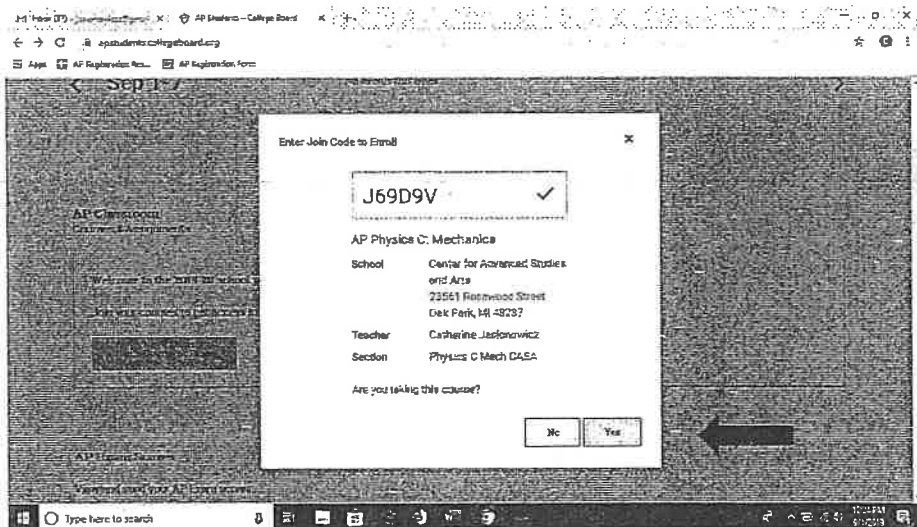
Inbox (17) - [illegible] × AP Students – College Board ×

apstudents.collegeboard.org

Apps AP Registration Res... AP Registration Form

Sep 1 7

AP Classroom
Courses & Assignments

Welcome to the 2019-20 school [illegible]

Join your course(s) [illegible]

AP Exam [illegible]

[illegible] your AP Exam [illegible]

Enter Join Code to Enroll

×

J69D9V

AP Physics C: Mechanics

| School | Center for Advanced Studies and Arts 23561 Rosewood Street Oak Park, MI 48237 |
|---|---|
| Teacher | Catherine Jachnowicz |
| Section | Physics C Mech CASA |

Are you taking this course?

No Yes

Type here to search

10:21 PM 9/1/2019